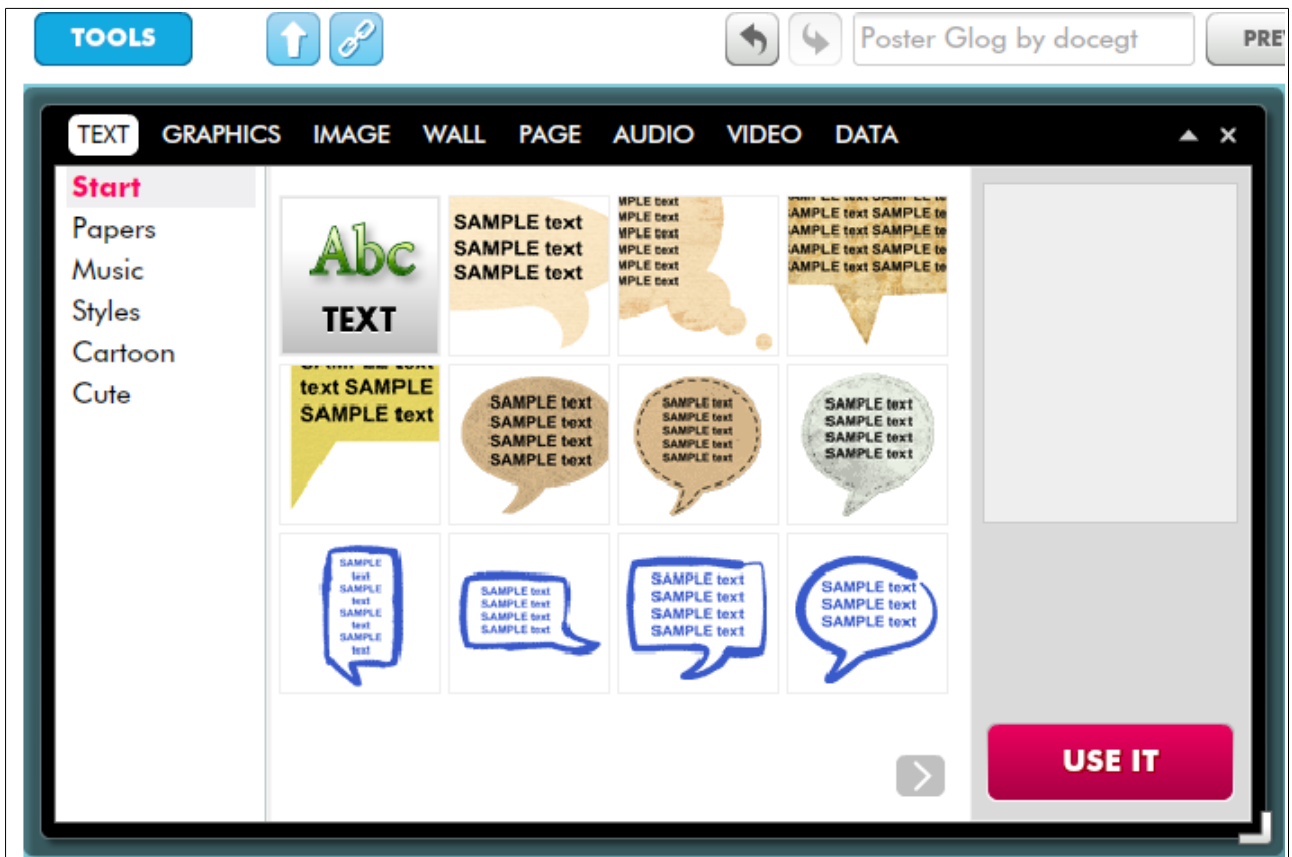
TOOLS

Poster Glog by docegt

PREV

TEXT GRAPHICS IMAGE WALL PAGE AUDIO VIDEO DATA

Start
Papers
Music
Styles
Cartoon
Cute

Abc
TEXT

SAMPLE text
SAMPLE text
SAMPLE text

MPLE text
MPLE text
MPLE text
MPLE text
MPLE text
MPLE text

AMPLE text SAMPLE te
AMPLE text SAMPLE te
AMPLE text SAMPLE te
AMPLE text SAMPLE te

text SAMPLE
SAMPLE text

SAMPLE text
SAMPLE text
SAMPLE text
SAMPLE text

SAMPLE text
SAMPLE text
SAMPLE text
SAMPLE text
SAMPLE text

SAMPLE text
SAMPLE text
SAMPLE text
SAMPLE text

SAMPLE
text
SAMPLE
text
SAMPLE
text
SAMPLE
text

SAMPLE text
SAMPLE text
SAMPLE text
SAMPLE text

SAMPLE text
SAMPLE text
SAMPLE text
SAMPLE text

SAMPLE text
SAMPLE text
SAMPLE text

USE IT